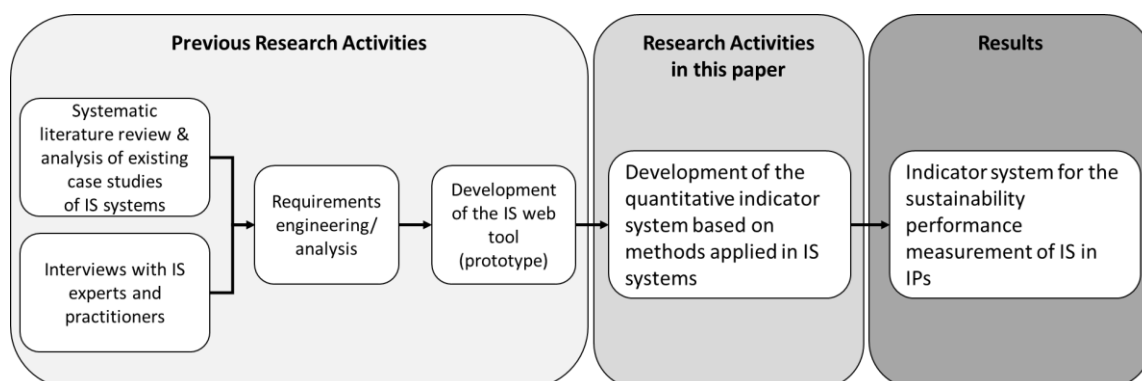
Previous Research Activities

Systematic literature review & analysis of existing case studies of IS systems

Interviews with IS experts and practitioners

Requirements engineering/ analysis

Development of the IS web tool (prototype)

Research Activities in this paper

Development of the quantitative indicator system based on methods applied in IS systems

Results

Indicator system for the sustainability performance measurement of IS in IPs